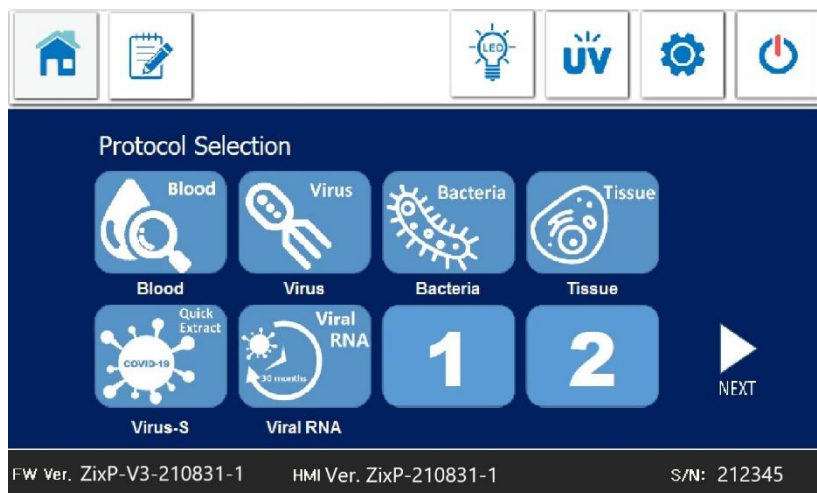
LED

UV

Protocol Selection

Blood
Blood

Virus
Virus

Bacteria
Bacteria

Tissue
Tissue

Quick Extract
COVID-19
Virus-S

Viral RNA
30 months
Viral RNA

1

2

NEXT

FW Ver. ZixP-V3-210831-1 HMI Ver. ZixP-210831-1 S/N: 212345